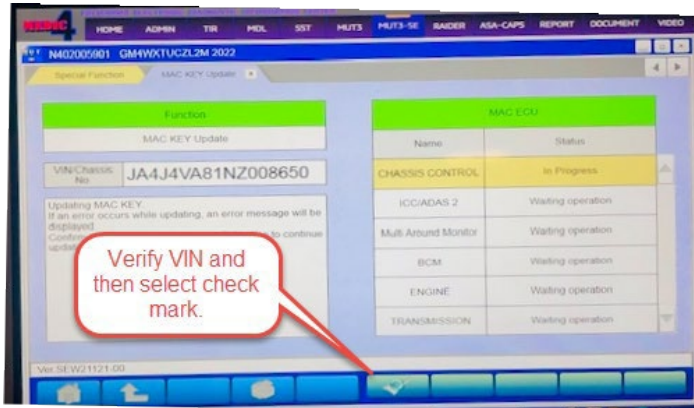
MEDIC 4

HOME ADMIN TIR MDL SST MUT3 MUT3-SE RAIDER ASA-CAPS REPORT DOCUMENT VIDEO

N402005901 GM4WXTUCZL2M 2022

Special Function MAC KEY Update

Function

MAC KEY Update

VIN/Chassis No. JA4J4VA81NZ008650

Updating MAC KEY.
If an error occurs while updating, an error message will be displayed.
Confi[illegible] to continue upda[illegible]

Verify VIN and then select check mark.

MAC ECU

| Name | Status |
|---|---|
| CHASSIS CONTROL | In Progress |
| ICC/ADAS 2 | Waiting operation |
| Multi Around Monitor | Waiting operation |
| BCM | Waiting operation |
| ENGINE | Waiting operation |
| TRANSMISSION | Waiting operation |

Ver.SEW21121-00